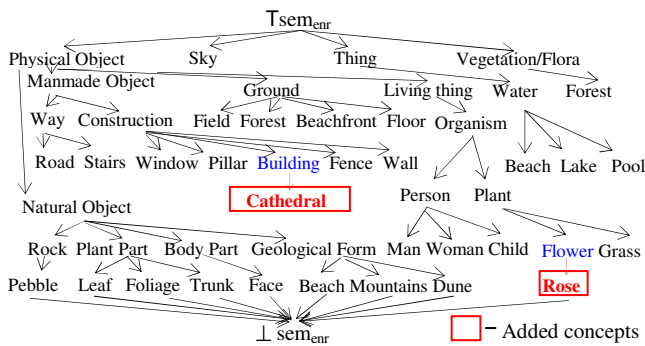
$T\text{sem}_{enr}$

Physical Object Sky Thing Vegetation/Flora

Manmade Object Ground Living thing Water Forest

Way Construction Field Forest Beachfront Floor Organism

Road Stairs Window Pillar Building Fence Wall Beach Lake Pool

Cathedral

Person Plant

Natural Object

Rock Plant Part Body Part Geological Form Man Woman Child Flower Grass

Pebble Leaf Foliage Trunk Face Beach Mountains Dune Rose

$\perp \text{sem}_{enr}$

– Added concepts